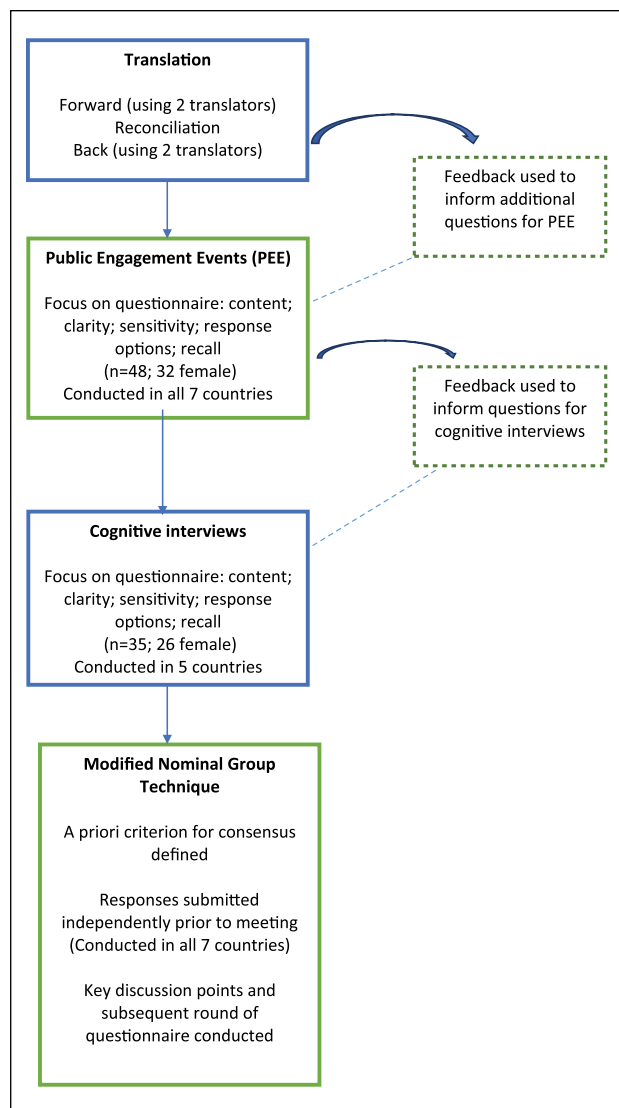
Translation

Forward (using 2 translators)
Reconciliation
Back (using 2 translators)

Feedback used to inform additional questions for PEE

Public Engagement Events (PEE)

Focus on questionnaire: content; clarity; sensitivity; response options; recall
(n=48; 32 female)
Conducted in all 7 countries

Feedback used to inform questions for cognitive interviews

Cognitive interviews

Focus on questionnaire: content; clarity; sensitivity; response options; recall
(n=35; 26 female)
Conducted in 5 countries

Modified Nominal Group Technique

A priori criterion for consensus defined

Responses submitted independently prior to meeting
(Conducted in all 7 countries)

Key discussion points and subsequent round of questionnaire conducted